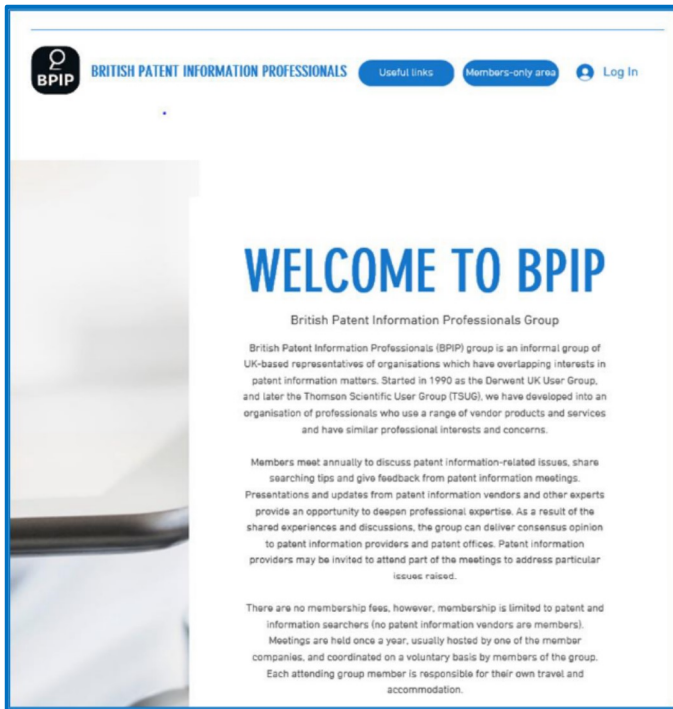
BPIP

BRITISH PATENT INFORMATION PROFESSIONALS

Useful links

Members-only area

Log In

WELCOME TO BPIP

British Patent Information Professionals Group

British Patent Information Professionals (BPIP) group is an informal group of UK-based representatives of organisations which have overlapping interests in patent information matters. Started in 1990 as the Derwent UK User Group, and later the Thomson Scientific User Group (TSUG), we have developed into an organisation of professionals who use a range of vendor products and services and have similar professional interests and concerns.

Members meet annually to discuss patent information-related issues, share searching tips and give feedback from patent information meetings. Presentations and updates from patent information vendors and other experts provide an opportunity to deepen professional expertise. As a result of the shared experiences and discussions, the group can deliver consensus opinion to patent information providers and patent offices. Patent information providers may be invited to attend part of the meetings to address particular issues raised.

There are no membership fees, however, membership is limited to patent and information searchers (no patent information vendors are members). Meetings are held once a year, usually hosted by one of the member companies, and coordinated on a voluntary basis by members of the group. Each attending group member is responsible for their own travel and accommodation.